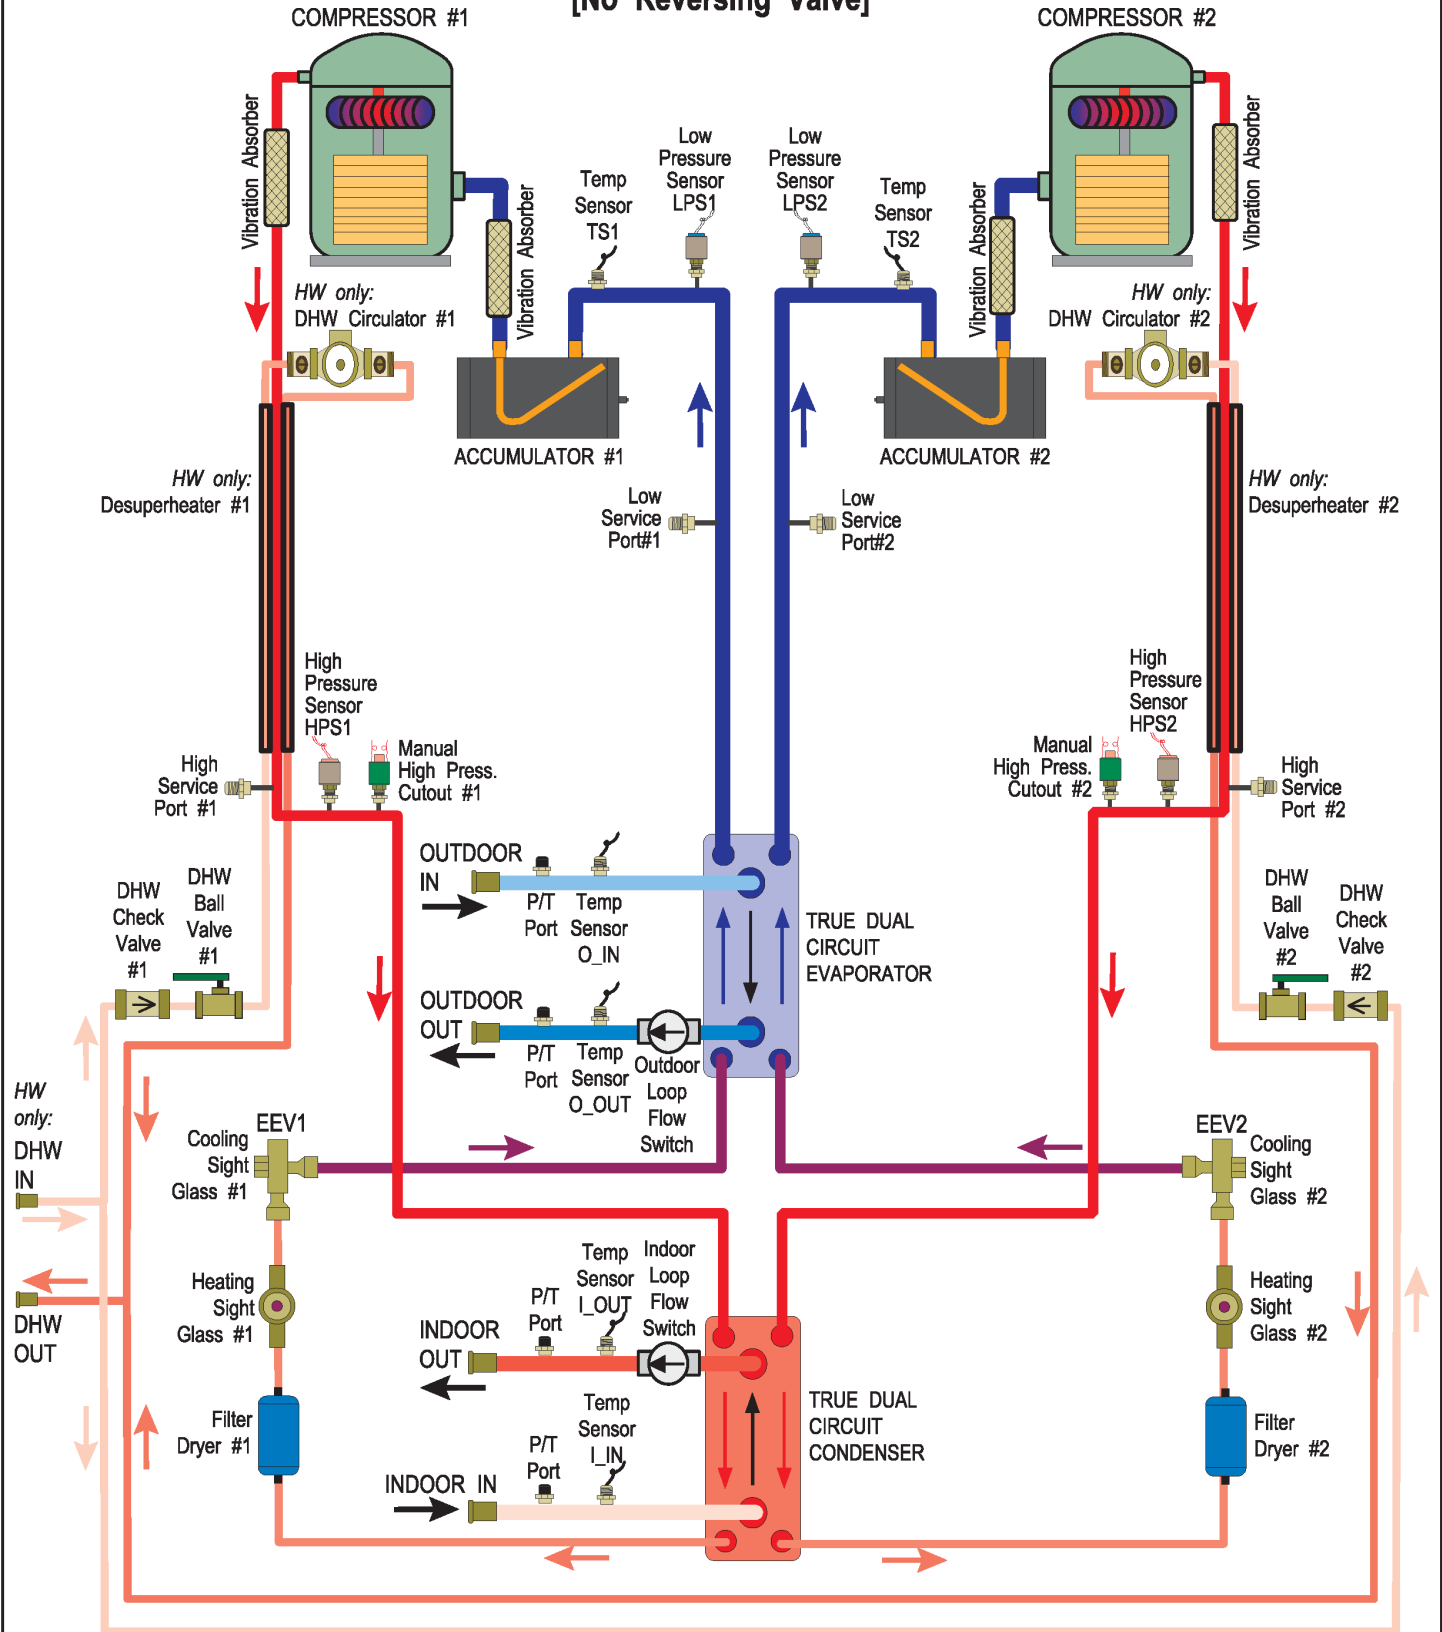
[No Reversing Valve]

COMPRESSOR #1

COMPRESSOR #2

Vibration Absorber

Vibration Absorber

Vibration Absorber

Vibration Absorber

Low Pressure Sensor LPS1

Low Pressure Sensor LPS2

Temp Sensor TS1

Temp Sensor TS2

HW only: DHW Circulator #1

HW only: DHW Circulator #2

ACCUMULATOR #1

ACCUMULATOR #2

HW only: Desuperheater #1

HW only: Desuperheater #2

Low Service Port#1

Low Service Port#2

High Pressure Sensor HPS1

Manual High Press. Cutout #1

High Service Port #1

High Pressure Sensor HPS2

Manual High Press. Cutout #2

High Service Port #2

OUTDOOR IN

P/T Port

Temp Sensor O_IN

TRUE DUAL CIRCUIT EVAPORATOR

DHW Check Valve #1

DHW Ball Valve #1

DHW Ball Valve #2

DHW Check Valve #2

OUTDOOR OUT

P/T Port

Temp Sensor O_OUT

Outdoor Loop Flow Switch

HW only: DHW IN

Cooling Sight Glass #1

EEV1

EEV2

Cooling Sight Glass #2

Heating Sight Glass #1

DHW OUT

Temp Sensor I_OUT

Indoor Loop Flow Switch

P/T Port

INDOOR OUT

Heating Sight Glass #2

Filter Dryer #1

Temp Sensor I_IN

P/T Port

TRUE DUAL CIRCUIT CONDENSER

Filter Dryer #2

INDOOR IN